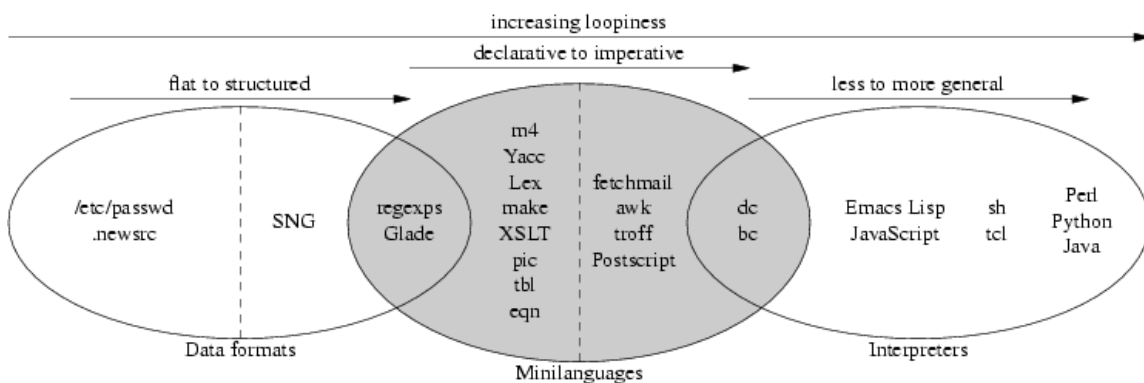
increasing loopiness

declarative to imperative

flat to structured

less to more general

/etc/passwd
.newsrc

SNG

regexps
Glade

m4
Yacc
Lex
make
XSLT
pic
tbl
eqn

fetchmail
awk
troff
Postscript

dc
bc

Emacs Lisp
JavaScript

sh
tcl

Perl
Python
Java

Data formats

Minilanguages

Interpreters